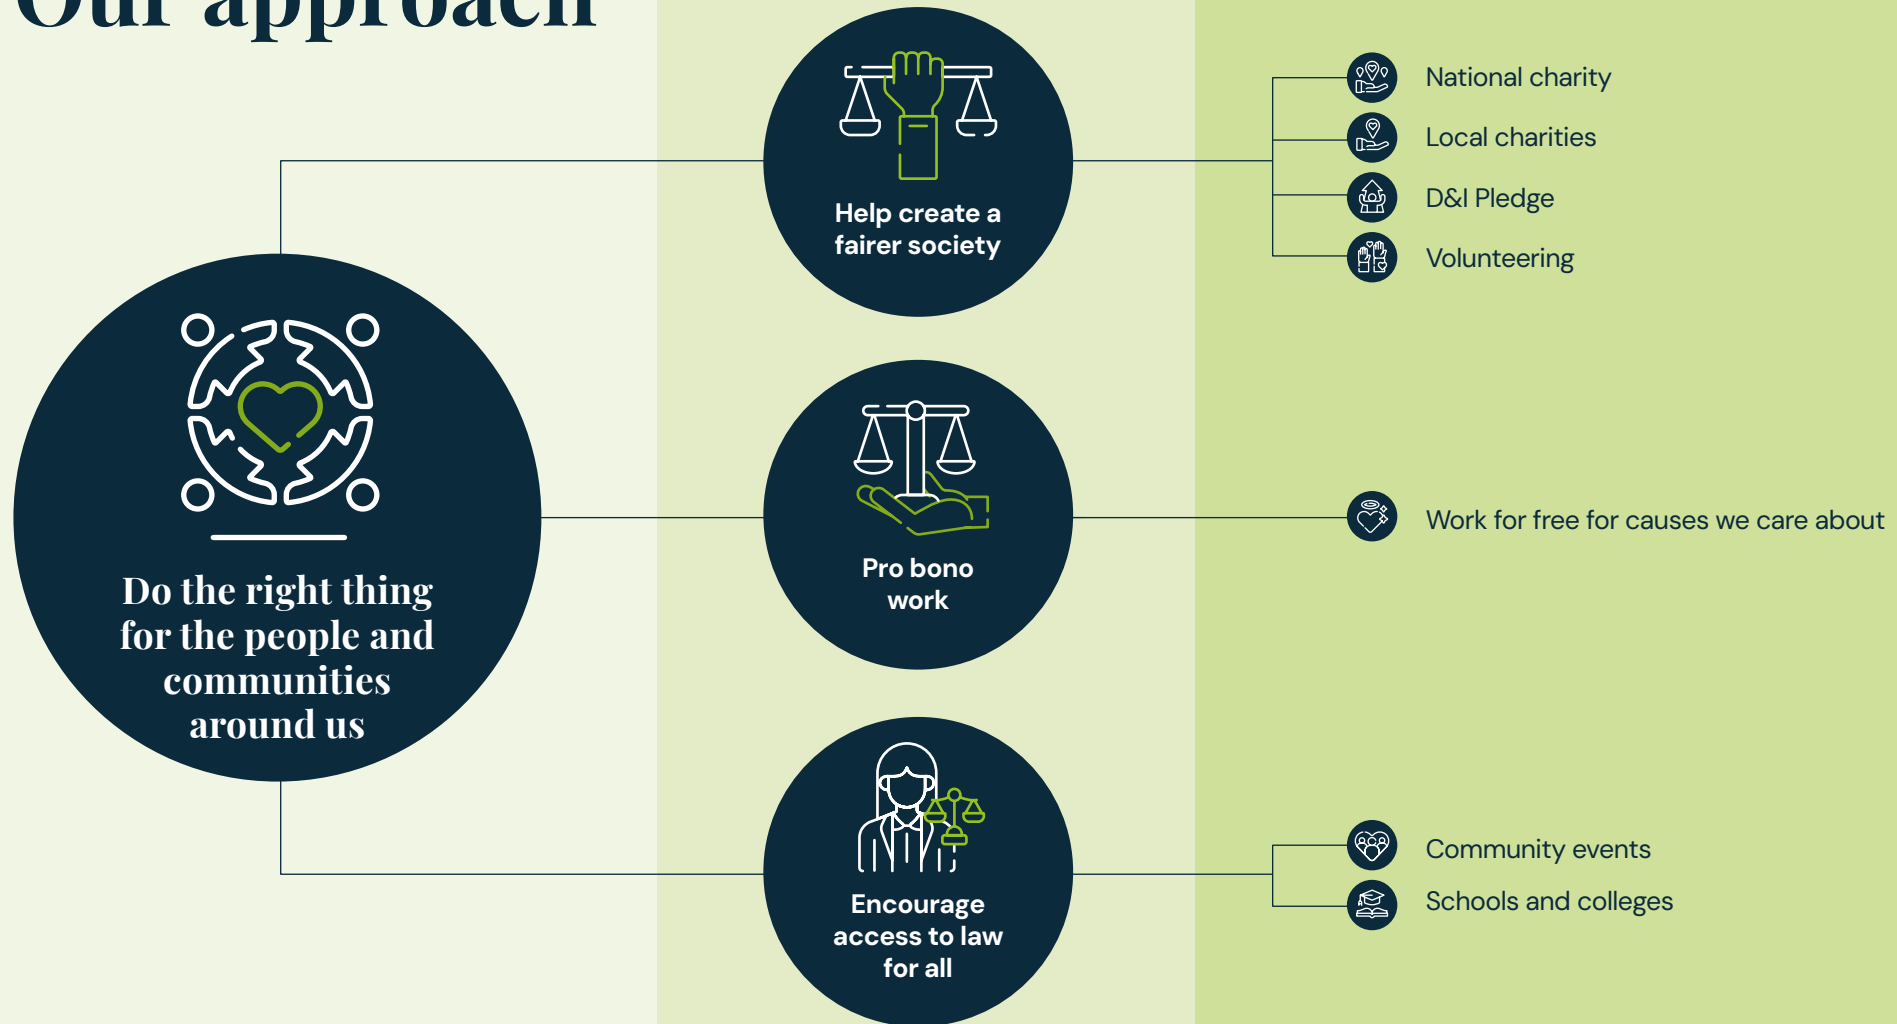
Our approach

Do the right thing for the people and communities around us

Help create a fairer society

National charity

Local charities

D&I Pledge

Volunteering

Pro bono work

Work for free for causes we care about

Encourage access to law for all

Community events

Schools and colleges